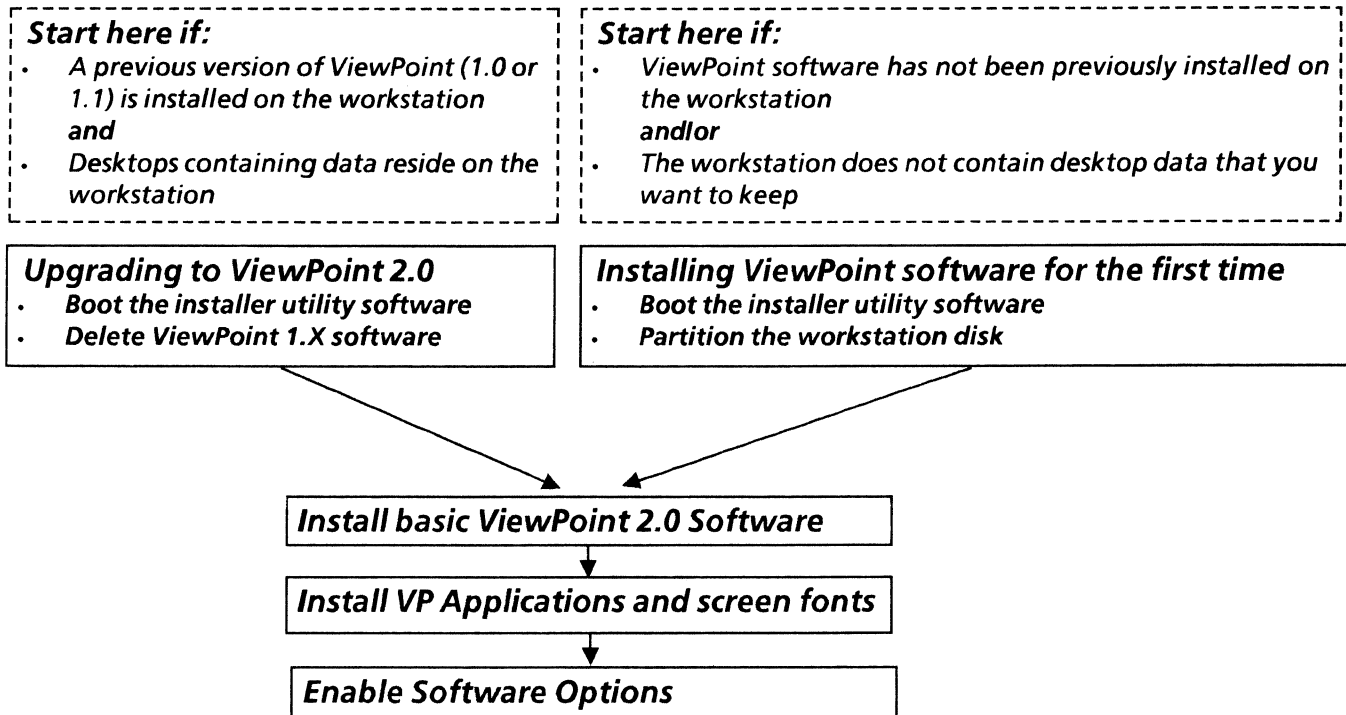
Start here if:
• A previous version of ViewPoint (1.0 or 1.1) is installed on the workstation
and
• Desktops containing data reside on the workstation

Start here if:
• ViewPoint software has not been previously installed on the workstation
andlor
• The workstation does not contain desktop data that you want to keep

Upgrading to ViewPoint 2.0
• Boot the installer utility software
• Delete ViewPoint 1.X software

Installing ViewPoint software for the first time
• Boot the installer utility software
• Partition the workstation disk

Install basic ViewPoint 2.0 Software

Install VP Applications and screen fonts

Enable Software Options